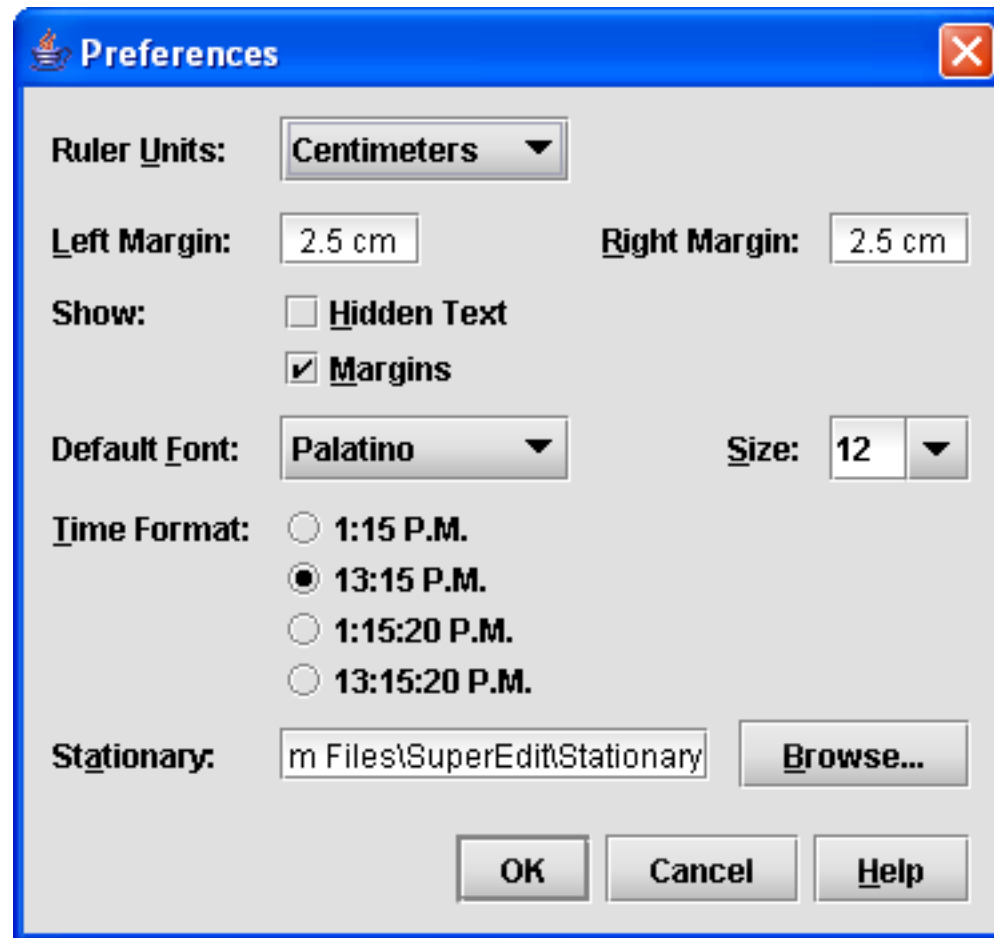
Preferences

Ruler Units: Centimeters

Left Margin: 2.5 cm Right Margin: 2.5 cm

Show: Hidden Text
Margins

Default Font: Palatino Size: 12

Time Format: 1:15 P.M.
13:15 P.M.
1:15:20 P.M.
13:15:20 P.M.

Stationary: m Files\SuperEdit\Stationary Browse...

OK Cancel Help